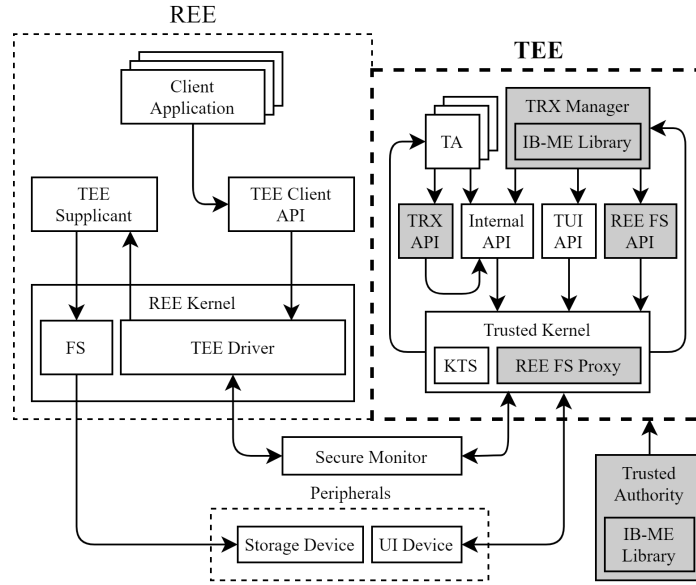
REE

TEE

Client Application

TEE Supplicant

TEE Client API

REE Kernel

FS

TEE Driver

TA

TRX Manager

IB-ME Library

TRX API

Internal API

TUI API

REE FS API

Trusted Kernel

KTS

REE FS Proxy

Secure Monitor

Peripherals

Storage Device

UI Device

Trusted Authority

IB-ME Library